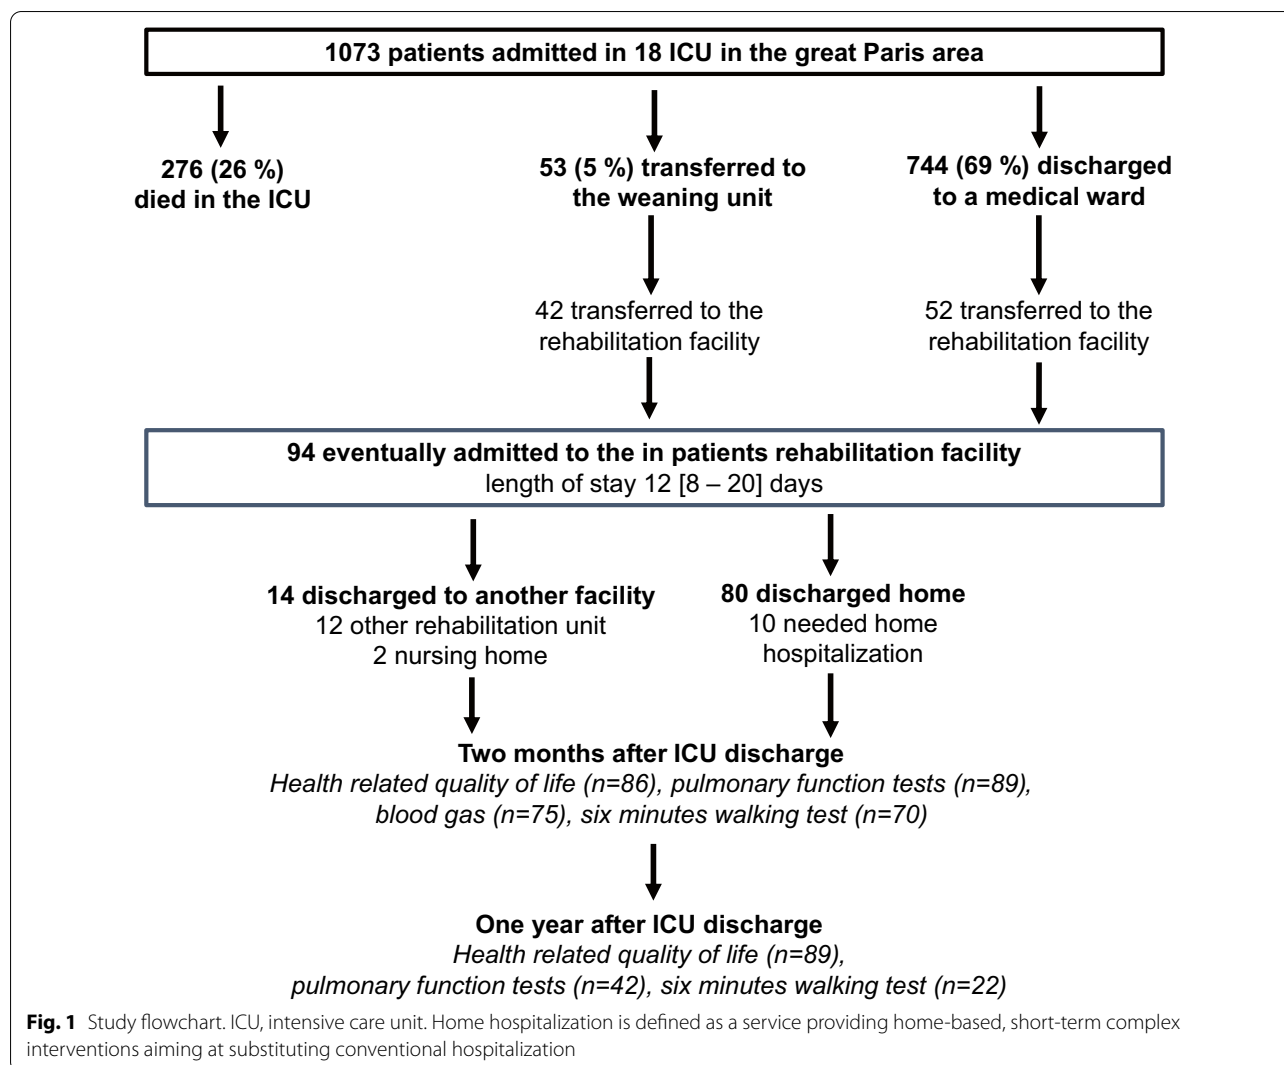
1073 patients admitted in 18 ICU in the great Paris area

276 (26 %) died in the ICU

53 (5 %) transferred to the weaning unit

744 (69 %) discharged to a medical ward

42 transferred to the rehabilitation facility

52 transferred to the rehabilitation facility

94 eventually admitted to the in patients rehabilitation facility
length of stay 12 [8 – 20] days

14 discharged to another facility
12 other rehabilitation unit
2 nursing home

80 discharged home
10 needed home hospitalization

Two months after ICU discharge
Health related quality of life (n=86), pulmonary function tests (n=89), blood gas (n=75), six minutes walking test (n=70)

One year after ICU discharge
Health related quality of life (n=89), pulmonary function tests (n=42), six minutes walking test (n=22)

Fig. 1 Study flowchart. ICU, intensive care unit. Home hospitalization is defined as a service providing home-based, short-term complex interventions aiming at substituting conventional hospitalization